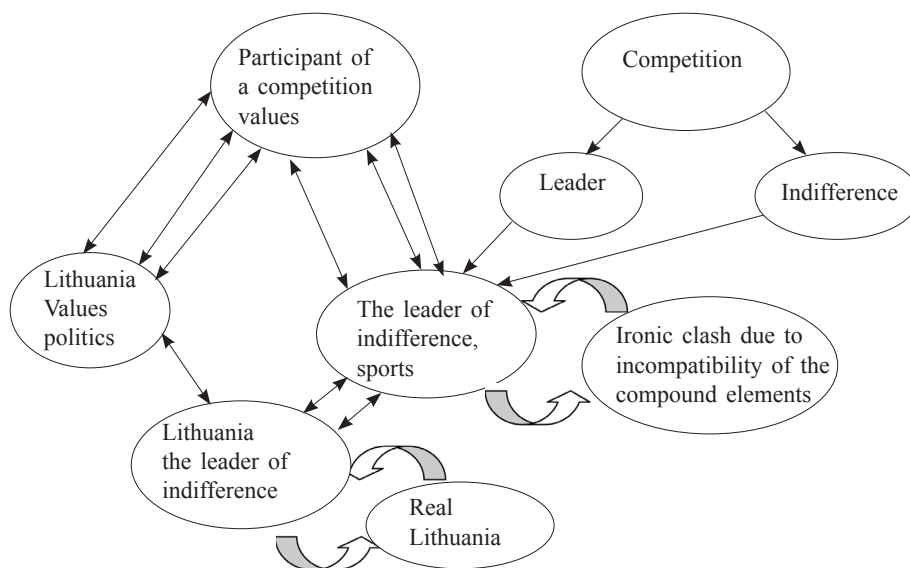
Participant of a competition values

Competition

Leader

Indifference

Lithuania Values politics

The leader of indifference, sports

Ironic clash due to incompatibility of the compound elements

Lithuania the leader of indifference

Real Lithuania